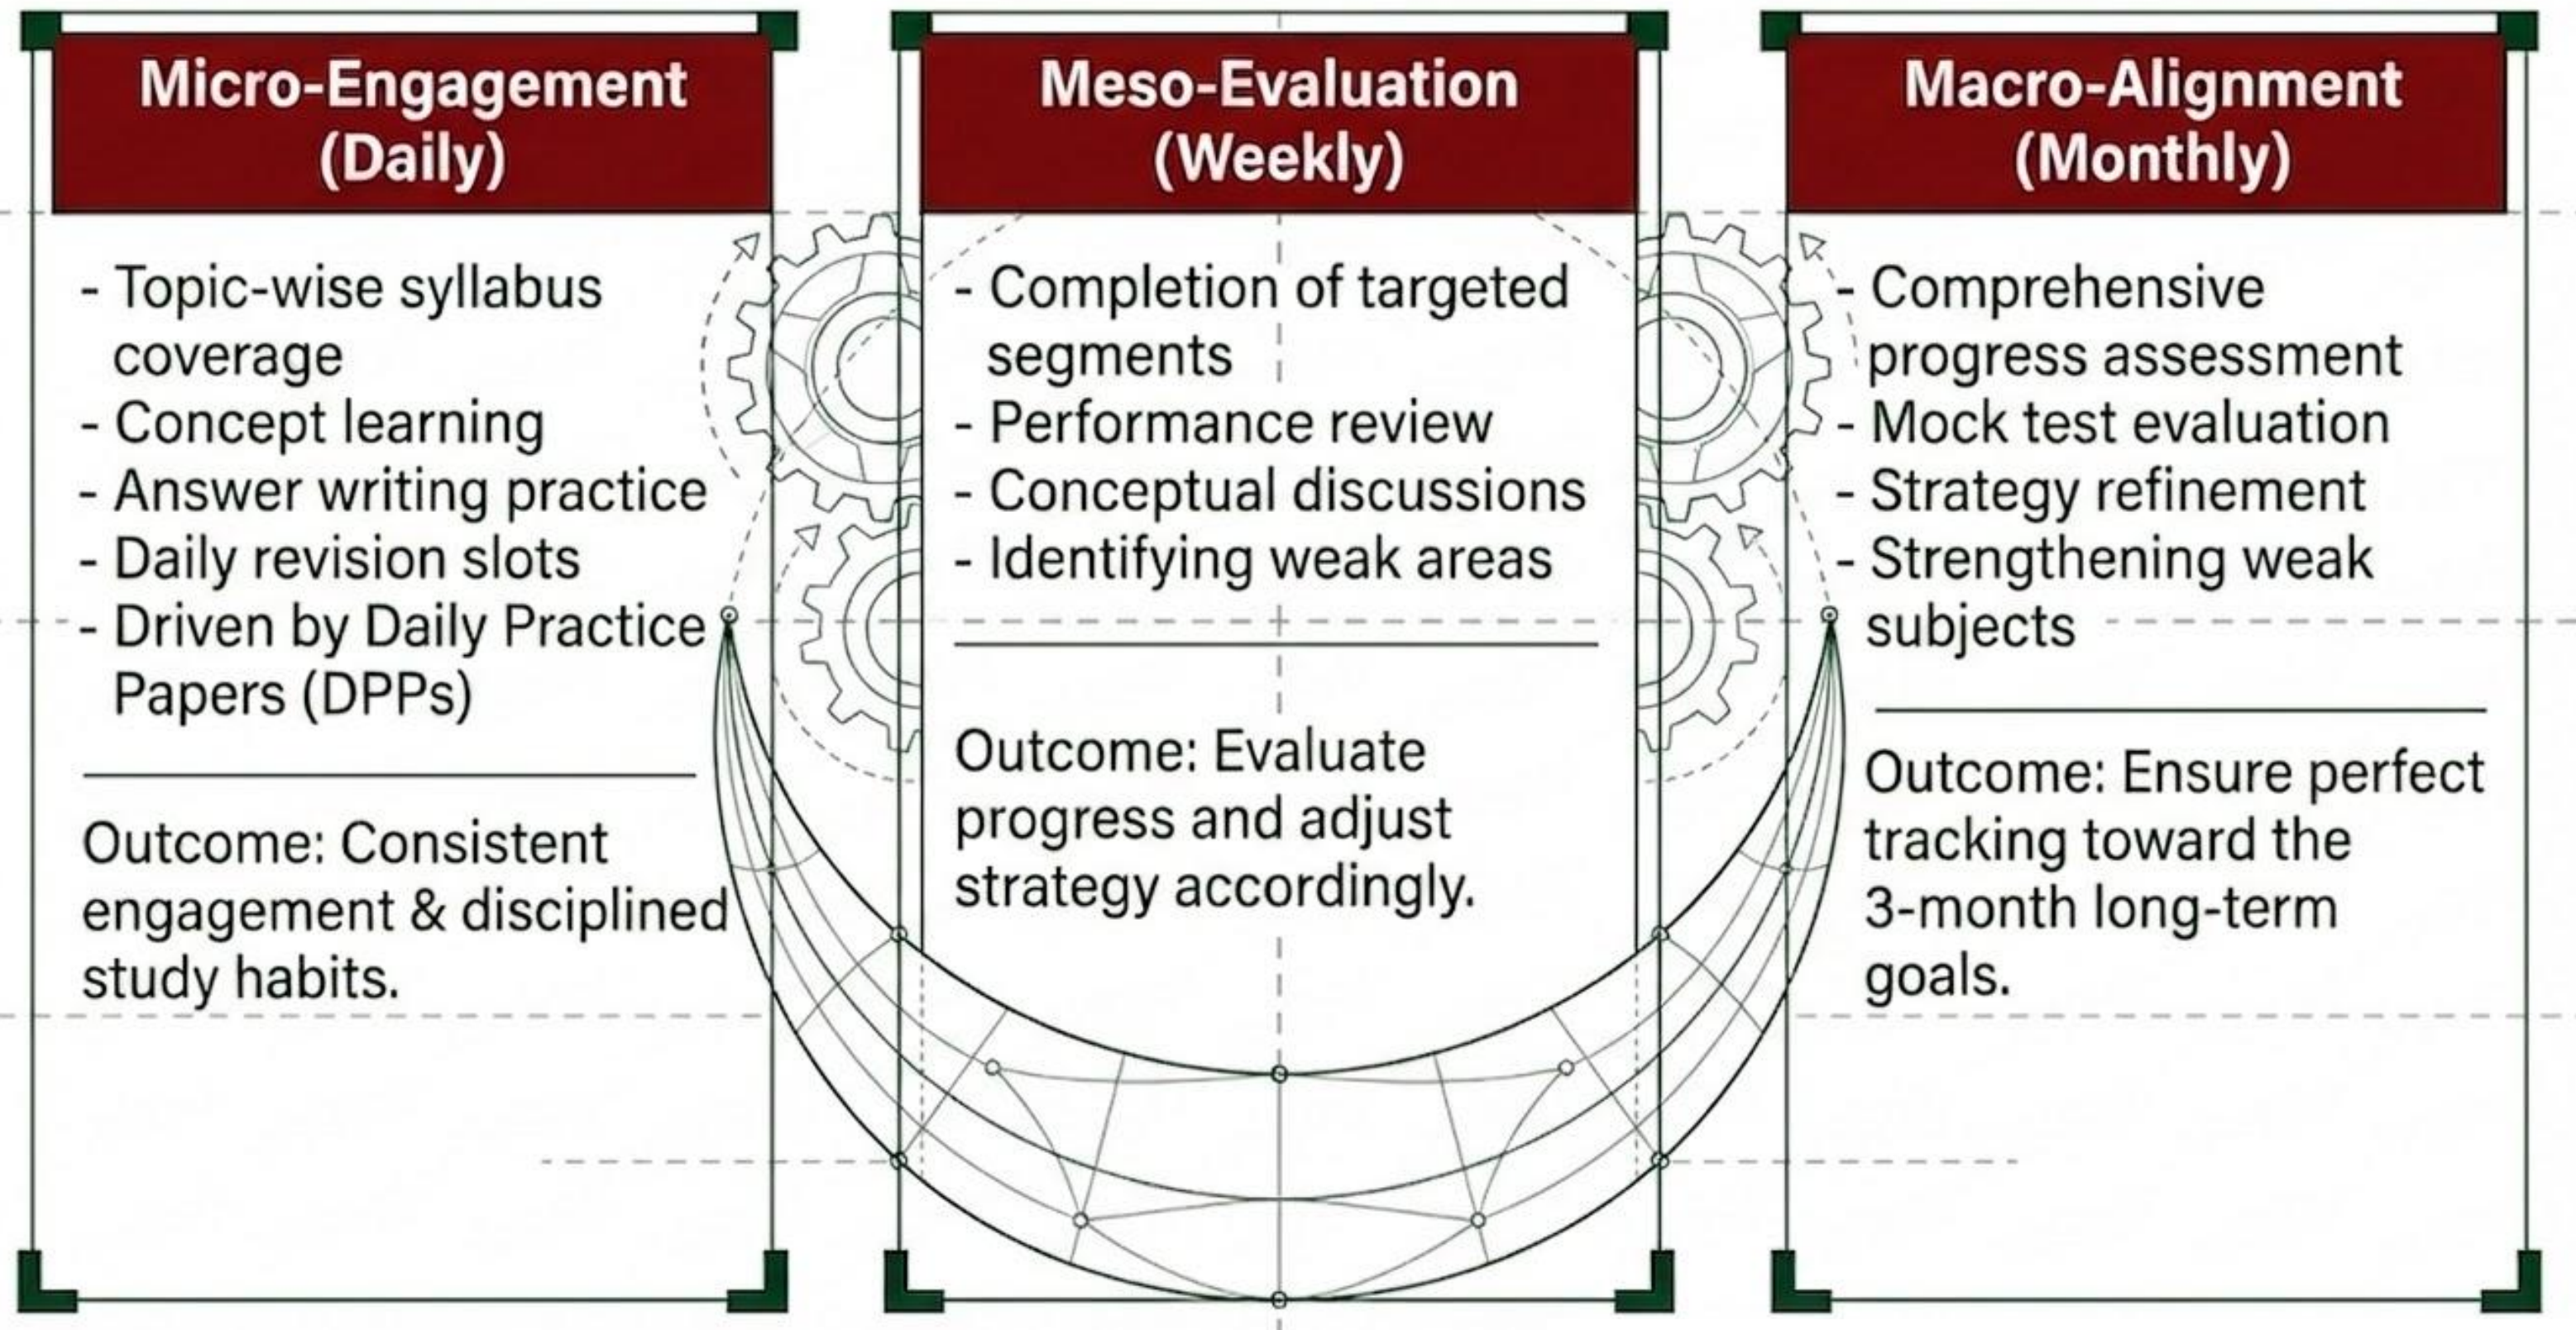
Micro-Engagement (Daily)

- Topic-wise syllabus coverage
- Concept learning
- Answer writing practice
- Daily revision slots
- Driven by Daily Practice Papers (DPPs)

Outcome: Consistent engagement & disciplined study habits.

Meso-Evaluation (Weekly)

- Completion of targeted segments
- Performance review
- Conceptual discussions
- Identifying weak areas

Outcome: Evaluate progress and adjust strategy accordingly.

Macro-Alignment (Monthly)

- Comprehensive progress assessment
- Mock test evaluation
- Strategy refinement
- Strengthening weak subjects

Outcome: Ensure perfect tracking toward the 3-month long-term goals.